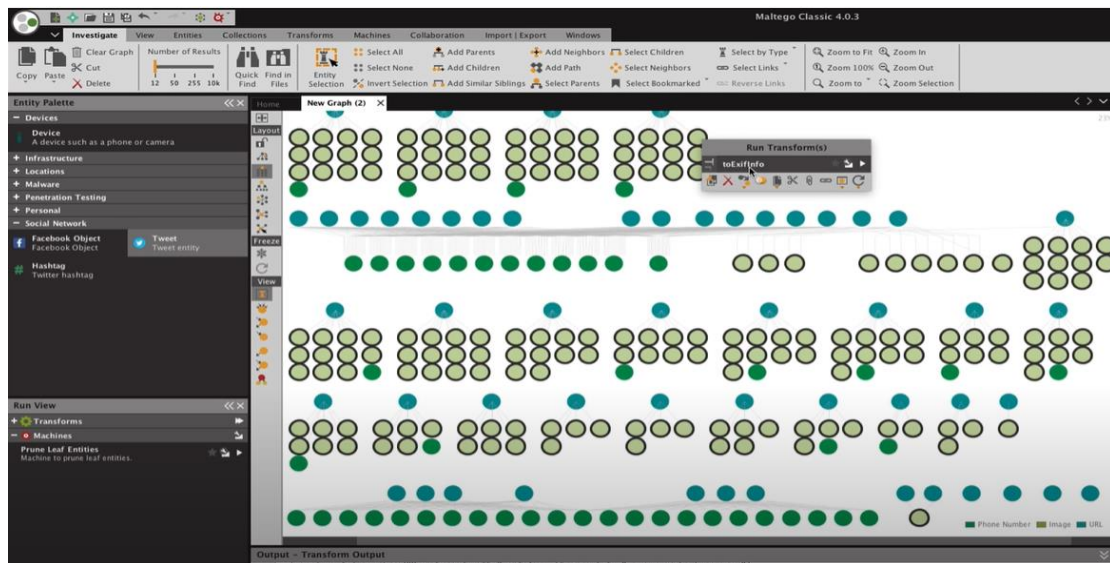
Maltego Classic 4.0.3

Investigate View Entities Collections Transforms Machines Collaboration Import | Export Windows

Copy Paste Clear Graph Cut Delete

Number of Results 12 50 255 10k

Quick Find Find in Files

Entity Selection

Select All Select None Invert Selection

Add Parents Add Children Add Similar Siblings

Add Neighbors Add Path Select Parents

Select Children Select Neighbors Select Bookmarked

Select by Type Select Links Reverse Links

Zoom to Fit Zoom 100% Zoom to

Zoom In Zoom Out Zoom Selection

Entity Palette

− Devices

Device
A device such as a phone or camera

+ Infrastructure
+ Locations
+ Malware
+ Penetration Testing
+ Personal
− Social Network

Facebook Object
Facebook Object

Tweet
Tweet entity

Hashtag
Twitter hashtag

Home New Graph (2) ×

Layout

Freeze

View

Run Transform(s)

toExifInfo

Run View

+ Transforms
− Machines

Prune Leaf Entities
Machine to prune leaf entities.

Phone Number Image URL

Output - Transform Output